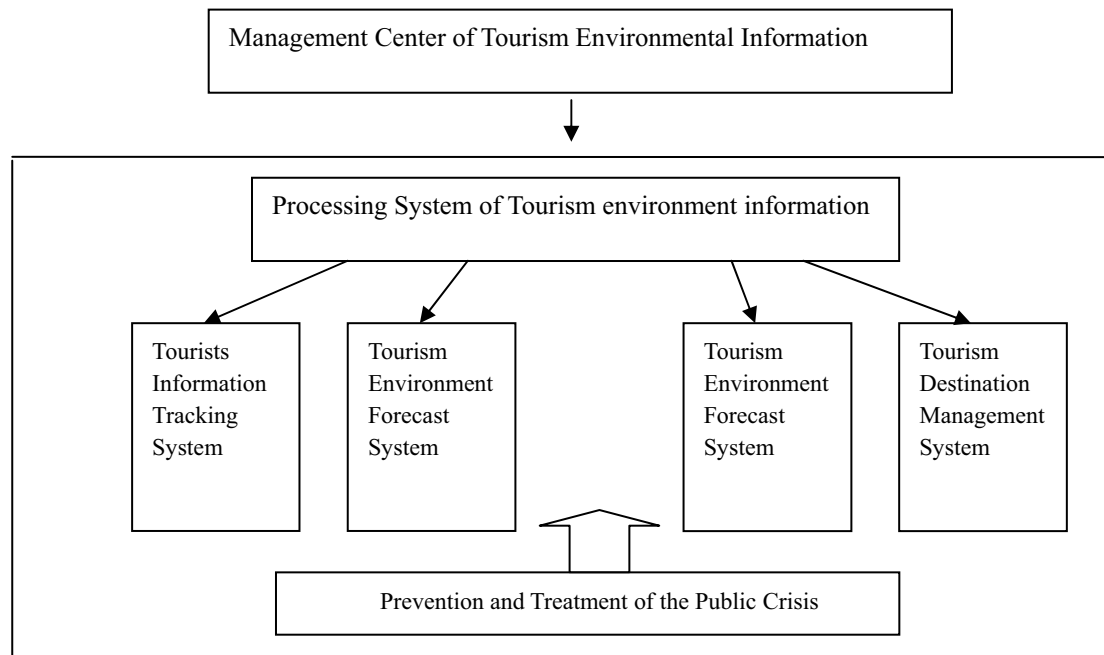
Management Center of Tourism Environmental Information

Processing System of Tourism environment information

Tourists Information Tracking System

Tourism Environment Forecast System

Tourism Environment Forecast System

Tourism Destination Management System

Prevention and Treatment of the Public Crisis